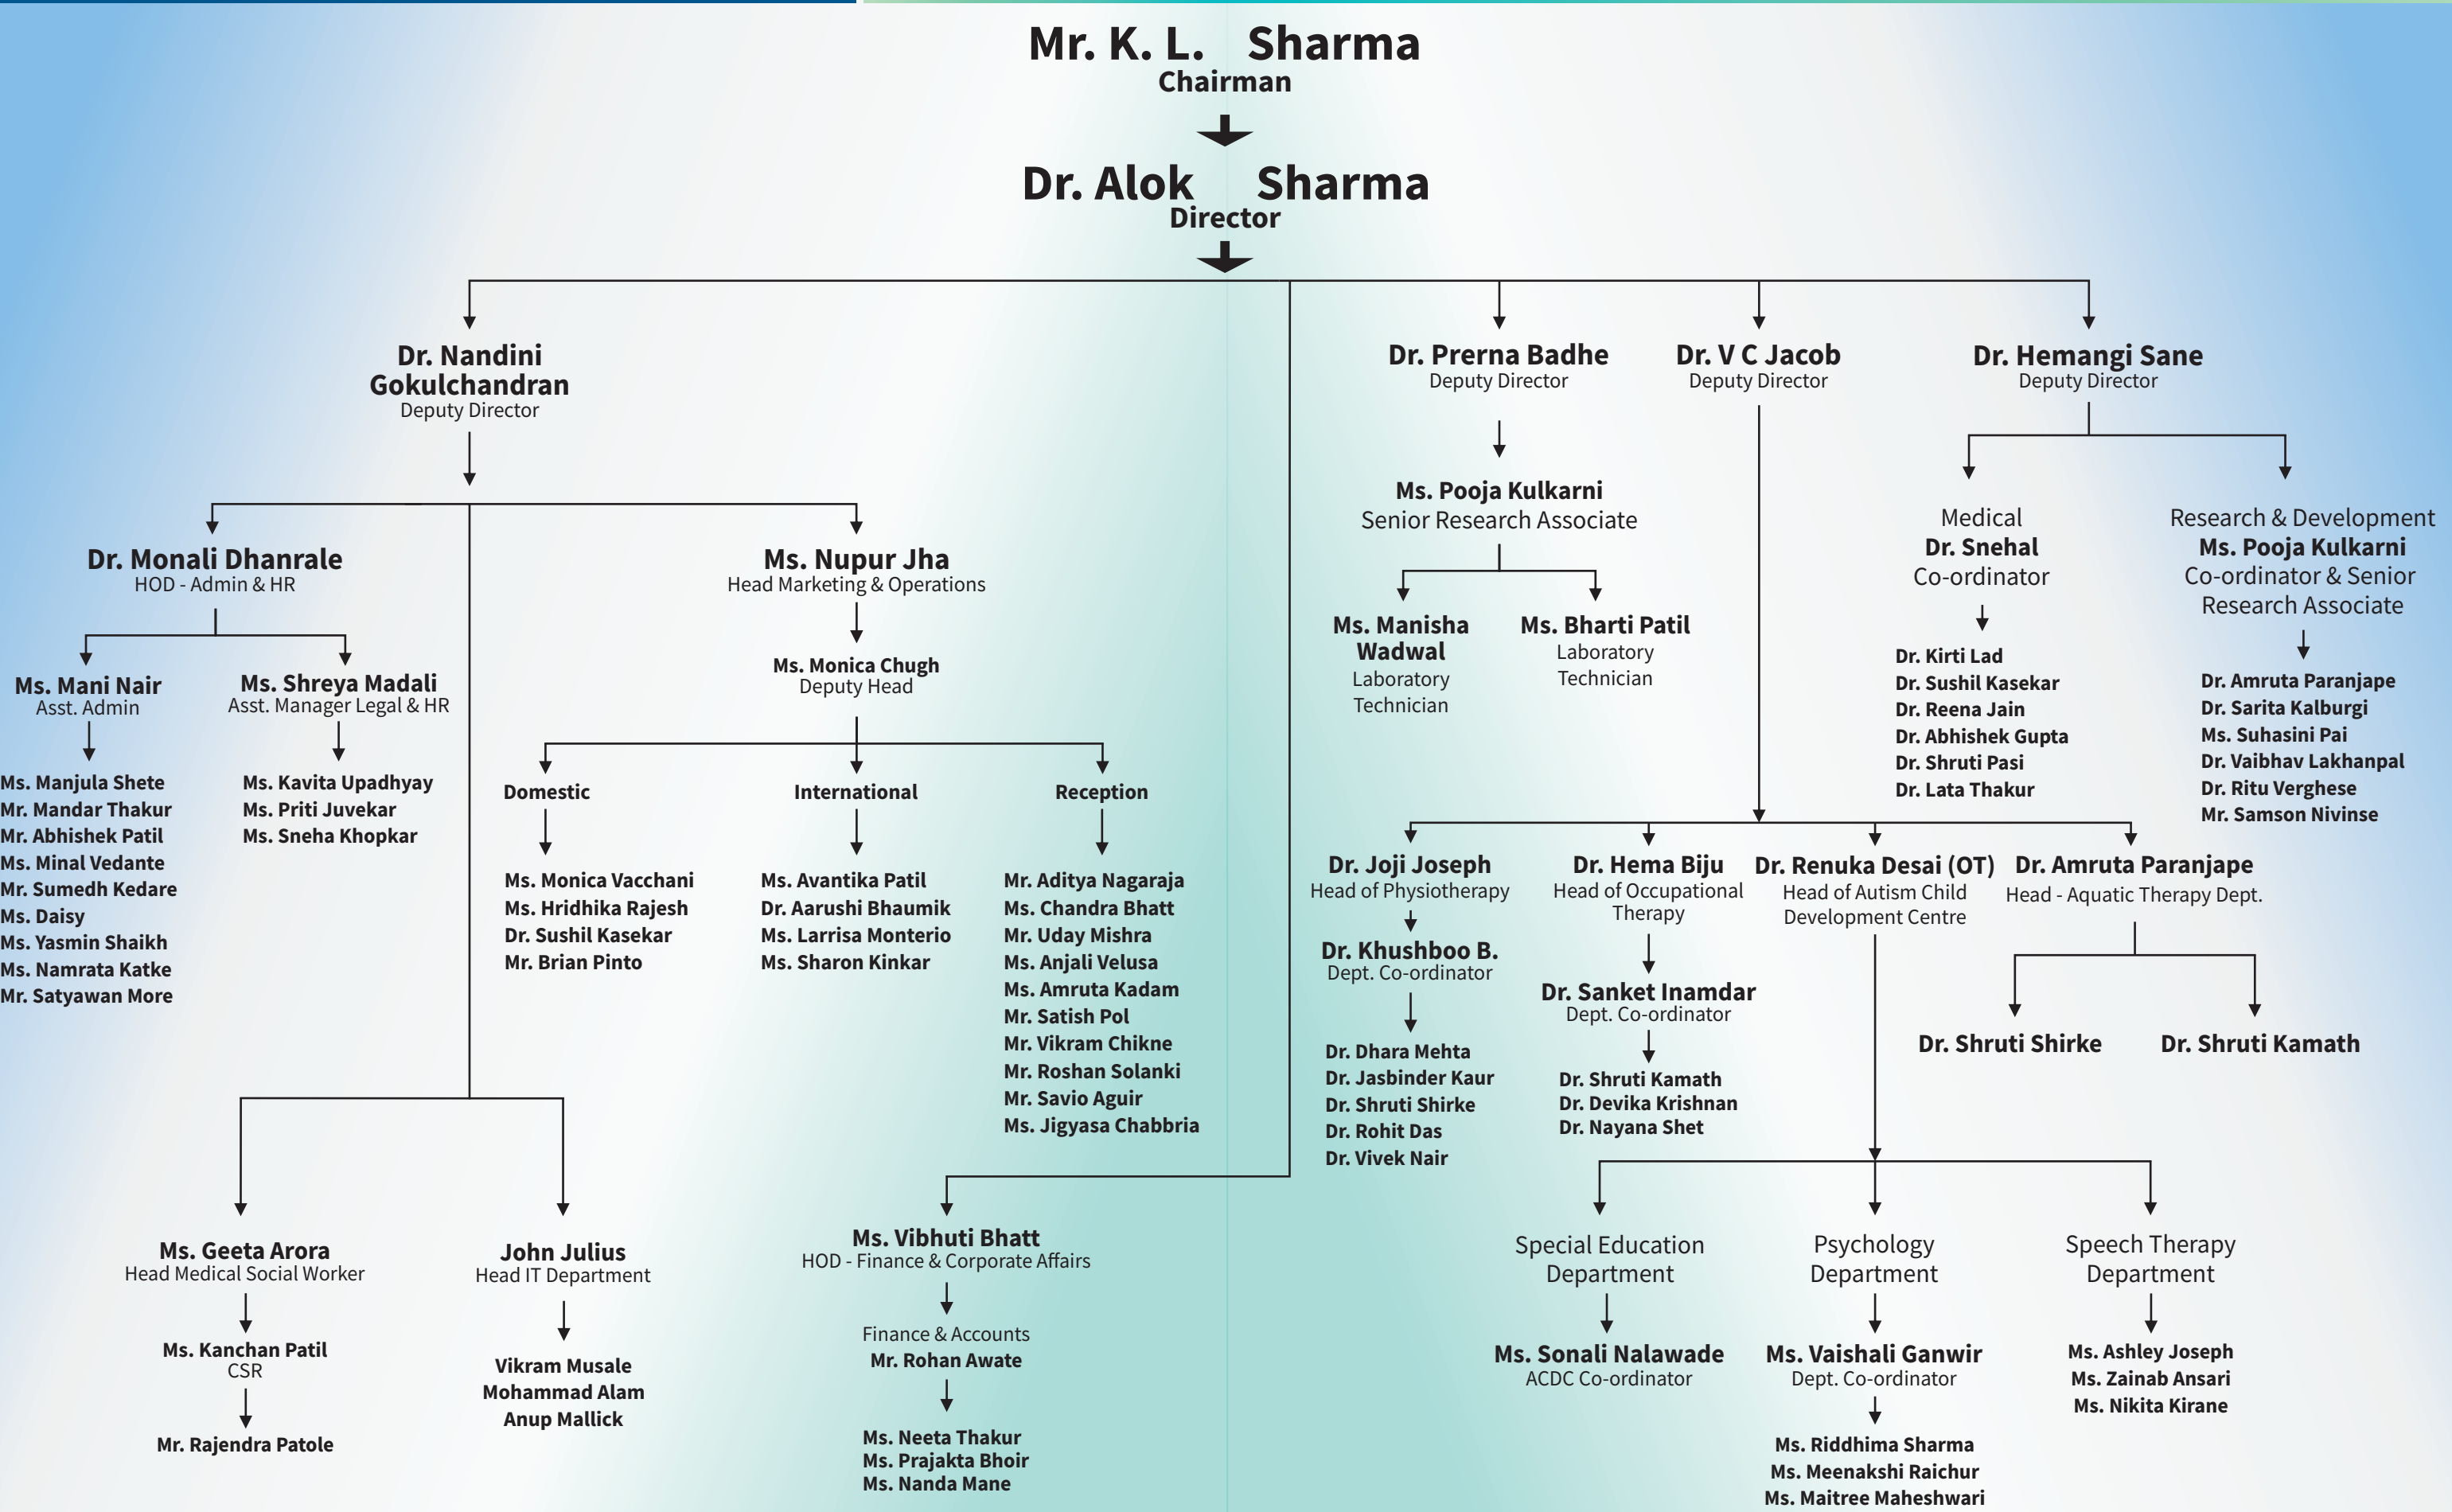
Mr. K. L. Sharma
Chairman

Dr. Alok Sharma
Director

Dr. Nandini Gokulchandran
Deputy Director

Dr. Monali Dhanrale
HOD - Admin & HR

Ms. Mani Nair
Asst. Admin

Ms. Manjula Shete
Mr. Mandar Thakur
Mr. Abhishek Patil
Ms. Minal Vedante
Mr. Sumedh Kedare
Ms. Daisy
Ms. Yasmin Shaikh
Ms. Namrata Katke
Mr. Satyawan More

Ms. Shreya Madali
Asst. Manager Legal & HR

Ms. Kavita Upadhyay
Ms. Priti Juvekar
Ms. Sneha Khopkar

Ms. Nupur Jha
Head Marketing & Operations

Ms. Monica Chugh
Deputy Head

Domestic

Ms. Monica Vacchani
Ms. Hridhika Rajesh
Dr. Sushil Kasekar
Mr. Brian Pinto

International

Ms. Avantika Patil
Dr. Aarushi Bhaumik
Ms. Larrisa Monterio
Ms. Sharon Kinkar

Reception

Mr. Aditya Nagaraja
Ms. Chandra Bhatt
Mr. Uday Mishra
Ms. Anjali Velusa
Ms. Amruta Kadam
Mr. Satish Pol
Mr. Vikram Chikne
Mr. Roshan Solanki
Mr. Savio Aguir
Ms. Jigyasa Chabbria

Ms. Geeta Arora
Head Medical Social Worker

Ms. Kanchan Patil
CSR

Mr. Rajendra Patole

John Julius
Head IT Department

Vikram Musale
Mohammad Alam
Anup Mallick

Ms. Vibhuti Bhatt
HOD - Finance & Corporate Affairs

Finance & Accounts
Mr. Rohan Awate

Ms. Neeta Thakur
Ms. Prajakta Bhoir
Ms. Nanda Mane

Dr. Prerna Badhe
Deputy Director

Ms. Pooja Kulkarni
Senior Research Associate

Ms. Manisha Wadwal
Laboratory Technician

Ms. Bharti Patil
Laboratory Technician

Dr. V C Jacob
Deputy Director

Dr. Hemangi Sane
Deputy Director

Medical
Dr. Snehal
Co-ordinator

Dr. Kirti Lad
Dr. Sushil Kasekar
Dr. Reena Jain
Dr. Abhishek Gupta
Dr. Shruti Pasi
Dr. Lata Thakur

Research & Development
Ms. Pooja Kulkarni
Co-ordinator & Senior Research Associate

Dr. Amruta Paranjape
Dr. Sarita Kalburgi
Ms. Suhasini Pai
Dr. Vaibhav Lakhanpal
Dr. Ritu Verghese
Mr. Samson Nivinse

Dr. Joji Joseph
Head of Physiotherapy

Dr. Khushboo B.
Dept. Co-ordinator

Dr. Dhara Mehta
Dr. Jasbinder Kaur
Dr. Shruti Shirke
Dr. Rohit Das
Dr. Vivek Nair

Dr. Hema Biju
Head of Occupational Therapy

Dr. Sanket Inamdar
Dept. Co-ordinator

Dr. Shruti Kamath
Dr. Devika Krishnan
Dr. Nayana Shet

Dr. Renuka Desai (OT)
Head of Autism Child Development Centre

Dr. Amruta Paranjape
Head - Aquatic Therapy Dept.

Dr. Shruti Shirke

Dr. Shruti Kamath

Special Education Department

Ms. Sonali Nalawade
ACDC Co-ordinator

Psychology Department

Ms. Vaishali Ganwir
Dept. Co-ordinator

Ms. Riddhima Sharma
Ms. Meenakshi Raichur
Ms. Maitree Maheshwari

Speech Therapy Department

Ms. Ashley Joseph
Ms. Zainab Ansari
Ms. Nikita Kirane